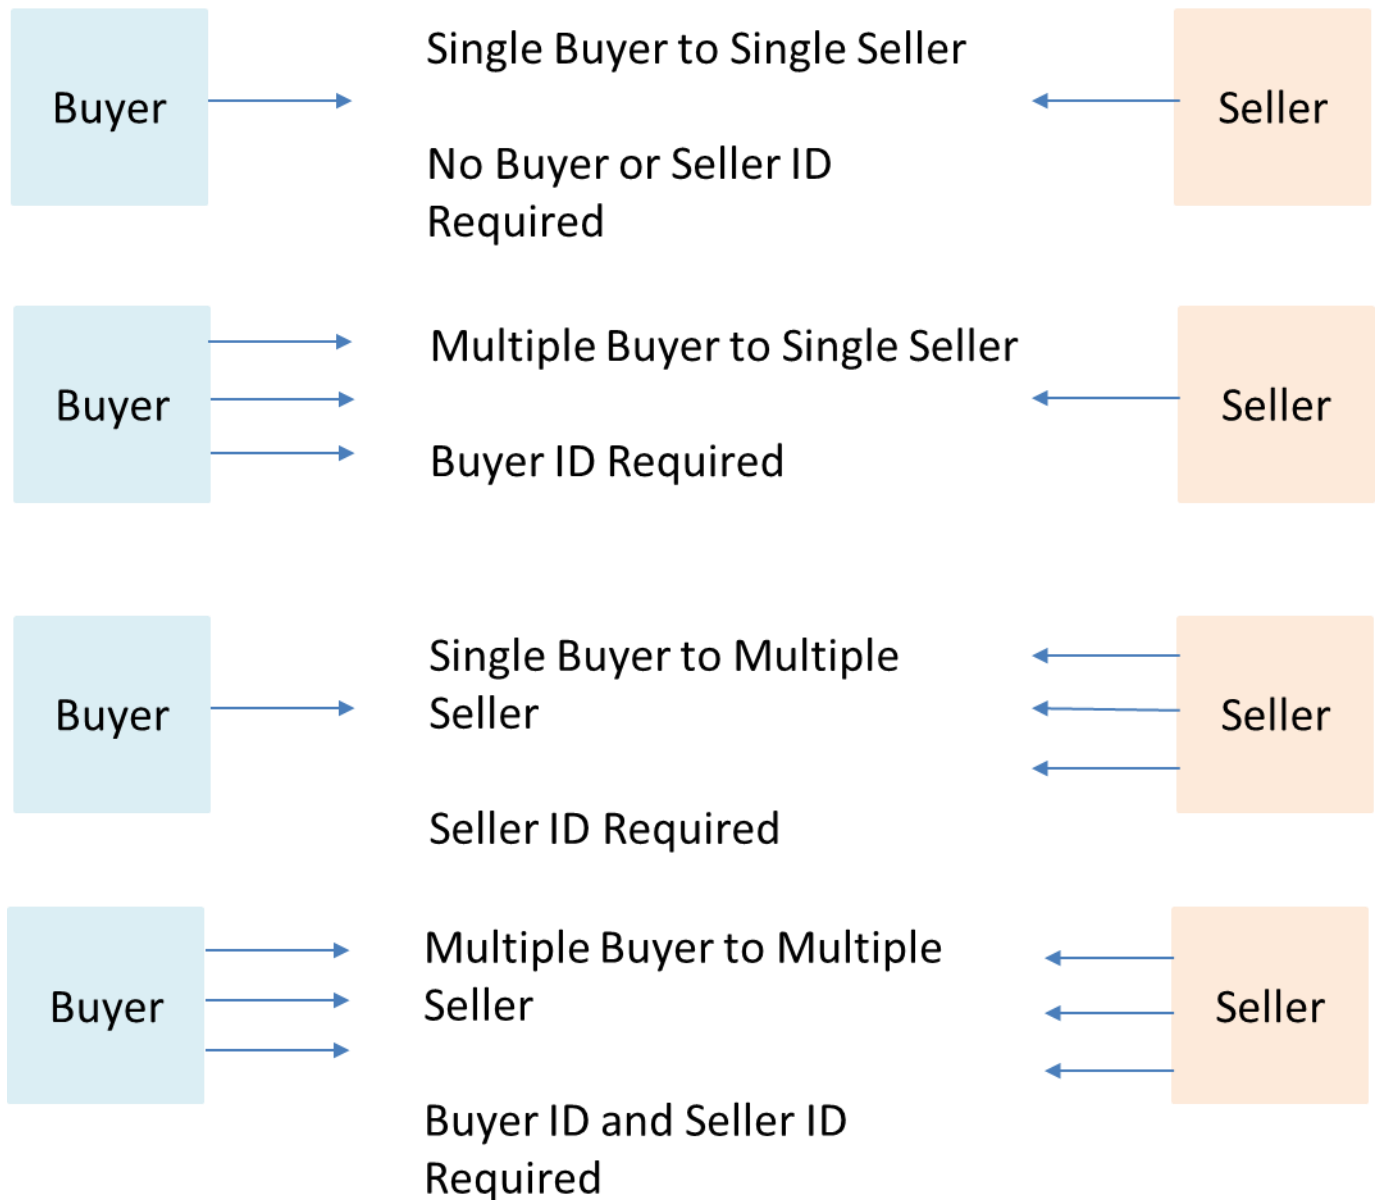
Buyer

Single Buyer to Single Seller

No Buyer or Seller ID Required

Seller

Buyer

Multiple Buyer to Single Seller

Buyer ID Required

Seller

Buyer

Single Buyer to Multiple Seller

Seller ID Required

Seller

Buyer

Multiple Buyer to Multiple Seller

Buyer ID and Seller ID Required

Seller